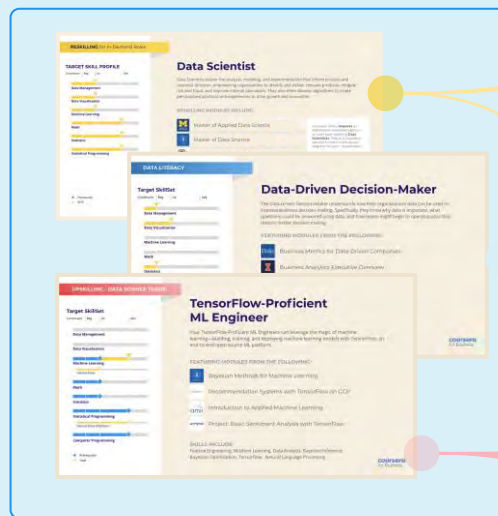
RESKILLING for In-Demand Roles

TARGET SKILL PROFILE

Data Management
Data Visualization
Machine Learning
Math
Statistics
Statistical Programming

Data Scientist

SPECIALIZATIONS INCLUDE:

Master of Applied Data Science
Master of Data Science

DATA LITERACY

Target Skillset

Data Management
Data Visualization
Machine Learning
Math
Statistics

Data-Driven Decision-Maker

FEATURED MODULES FROM THE FOLLOWING:

Business Metrics for Data-Driven Companies
Business Analytics Executive Overview

UPSKILLING | DATA SCIENCE TEAMS

Target Skillset

Data Management
Data Visualization
Machine Learning
Math
Statistics
Statistical Programming
Computer Programming

TensorFlow-Proficient ML Engineer

Your TensorFlow-Proficient ML Engineers can leverage the magic of machine learning—studying, training, and deploying machine learning models with TensorFlow, an end-to-end open source ML platform.

FEATURED MODULES FROM THE FOLLOWING:

Bayesian Methods for Machine Learning
Recommendation Systems with TensorFlow on GCP
Introduction to Applied Machine Learning
Project: Basic Sentiment Analysis with TensorFlow

SKILLS INCLUDE:
Feature Engineering, Machine Learning, Data Analysis, Bayesian Inference, Bayesian Optimization, Tensorflow, Natural Language Processing

coursera for Business